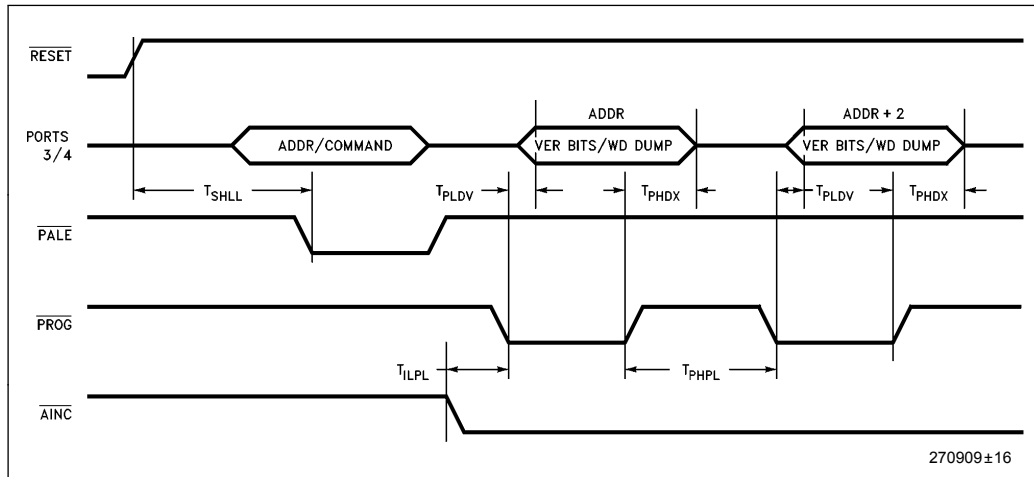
$\overline{RESET}$

PORTS 3/4

ADDR/COMMAND

ADDR

VER BITS/WD DUMP

ADDR + 2

VER BITS/WD DUMP

$T_{SHLL}$

$T_{PLDV}$

$T_{PHDX}$

$T_{PLDV}$

$T_{PHDX}$

$\overline{PALE}$

$\overline{PROG}$

$T_{ILPL}$

$T_{PHPL}$

$\overline{AINC}$

270909±16